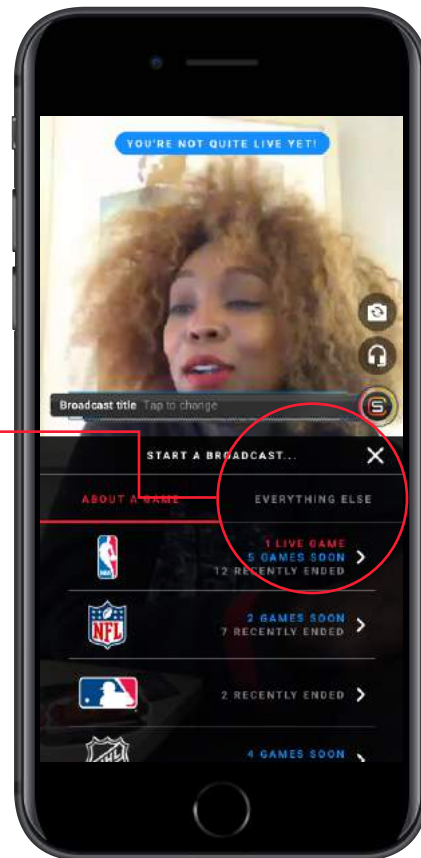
YOU'RE NOT QUITE LIVE YET!

Broadcast title Tap to change

START A BROADCAST...

ABOUT A GAME

EVERYTHING ELSE

1 LIVE GAME
5 GAMES SOON
12 RECENTLY ENDED

NFL

2 GAMES SOON
7 RECENTLY ENDED

2 RECENTLY ENDED

4 GAMES SOON